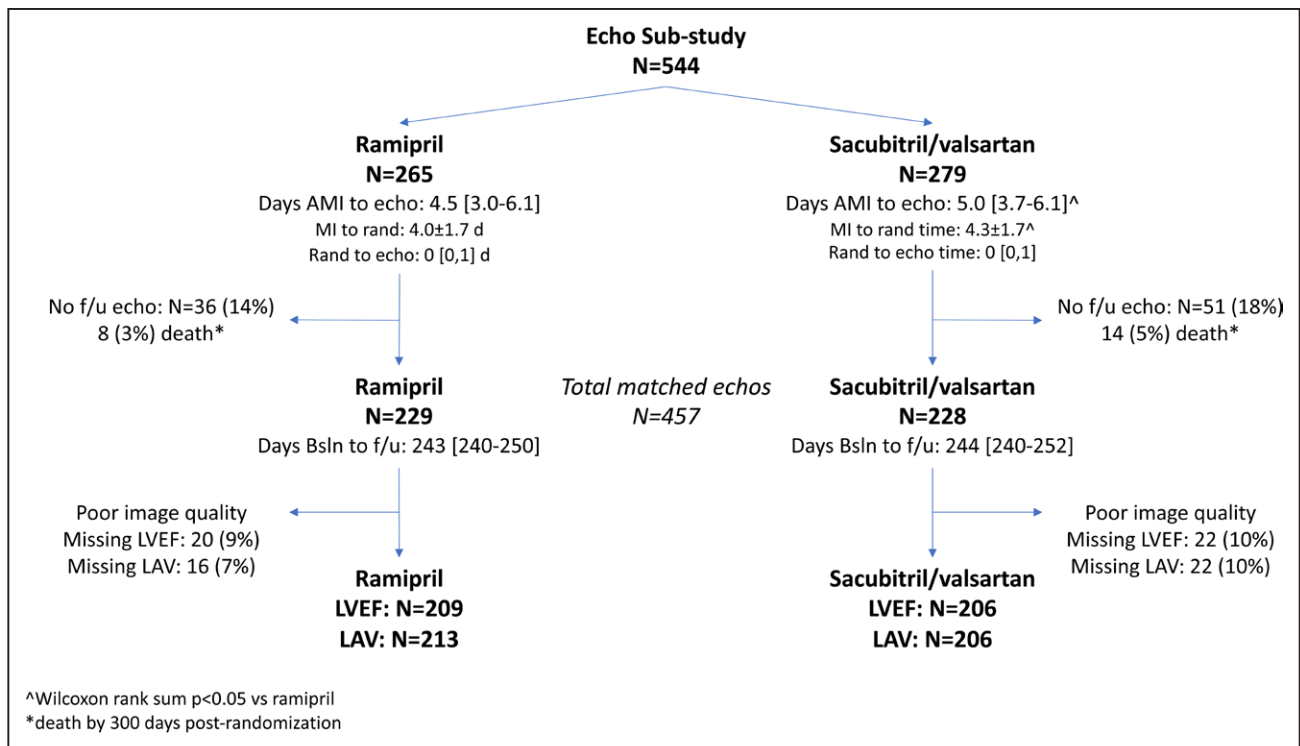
Echo Sub-study
N=544

Ramipril
N=265
Days AMI to echo: 4.5 [3.0-6.1]
MI to rand: 4.0±1.7 d
Rand to echo: 0 [0,1] d

Sacubitril/valsartan
N=279
Days AMI to echo: 5.0 [3.7-6.1]^
MI to rand time: 4.3±1.7^
Rand to echo time: 0 [0,1]

No f/u echo: N=36 (14%)
8 (3%) death*

No f/u echo: N=51 (18%)
14 (5%) death*

Ramipril
N=229
Days Bsln to f/u: 243 [240-250]

Total matched echos
N=457

Sacubitril/valsartan
N=228
Days Bsln to f/u: 244 [240-252]

Poor image quality
Missing LVEF: 20 (9%)
Missing LAV: 16 (7%)

Poor image quality
Missing LVEF: 22 (10%)
Missing LAV: 22 (10%)

Ramipril
LVEF: N=209
LAV: N=213

Sacubitril/valsartan
LVEF: N=206
LAV: N=206

^Wilcoxon rank sum p<0.05 vs ramipril
*death by 300 days post-randomization